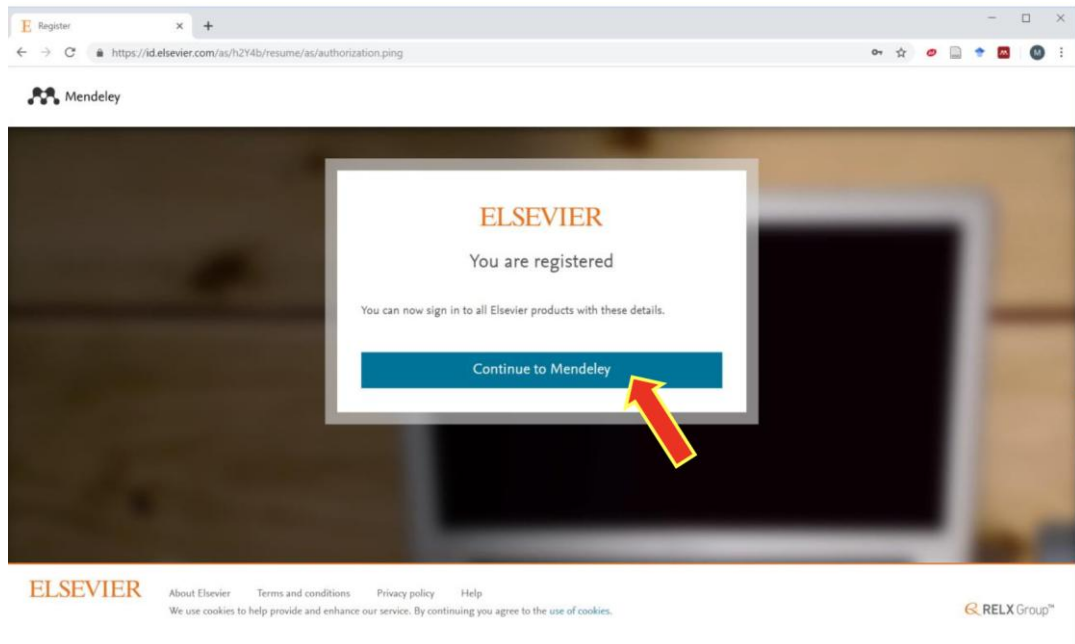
E Register × +

https://id.elsevier.com/as/h2Y4b/resume/as/authorization.ping

M

Mendeley

ELSEVIER

You are registered

You can now sign in to all Elsevier products with these details.

Continue to Mendeley

ELSEVIER About Elsevier Terms and conditions Privacy policy Help

We use cookies to help provide and enhance our service. By continuing you agree to the use of cookies.

RELX Group™